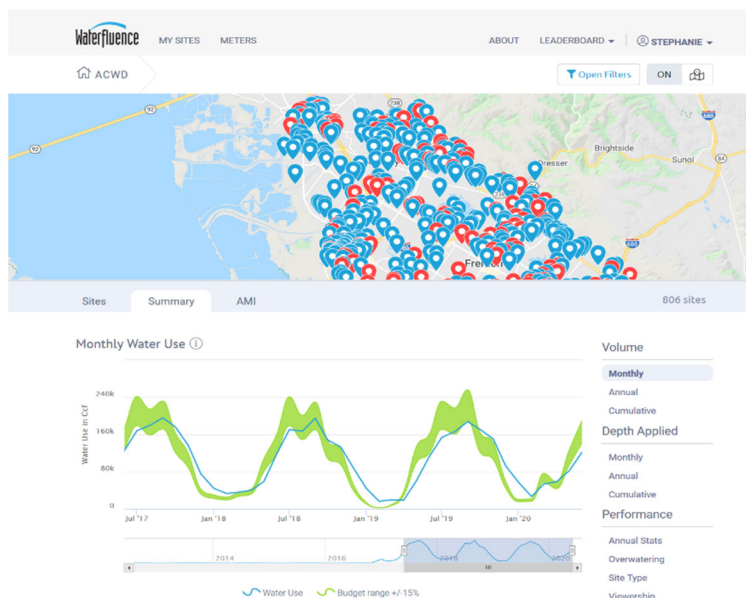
Waterfluence MY SITES METERS ABOUT LEADERBOARD STEPHANIE

ACWD

Open Filters ON

92
92
238
Dresser
Brightside
Sunol
Fremont
680
84

Sites Summary AMI 806 sites

Monthly Water Use

Water Use in Ccf

240k
160k
80k
0

Jul '17 Jan '18 Jul '18 Jan '19 Jul '19 Jan '20

2014 2016 2018 2020

Water Use Budget range +/-15%

Volume
Monthly
Annual
Cumulative

Depth Applied
Monthly
Annual
Cumulative

Performance
Annual Stats
Overwatering
Site Type
Viewership